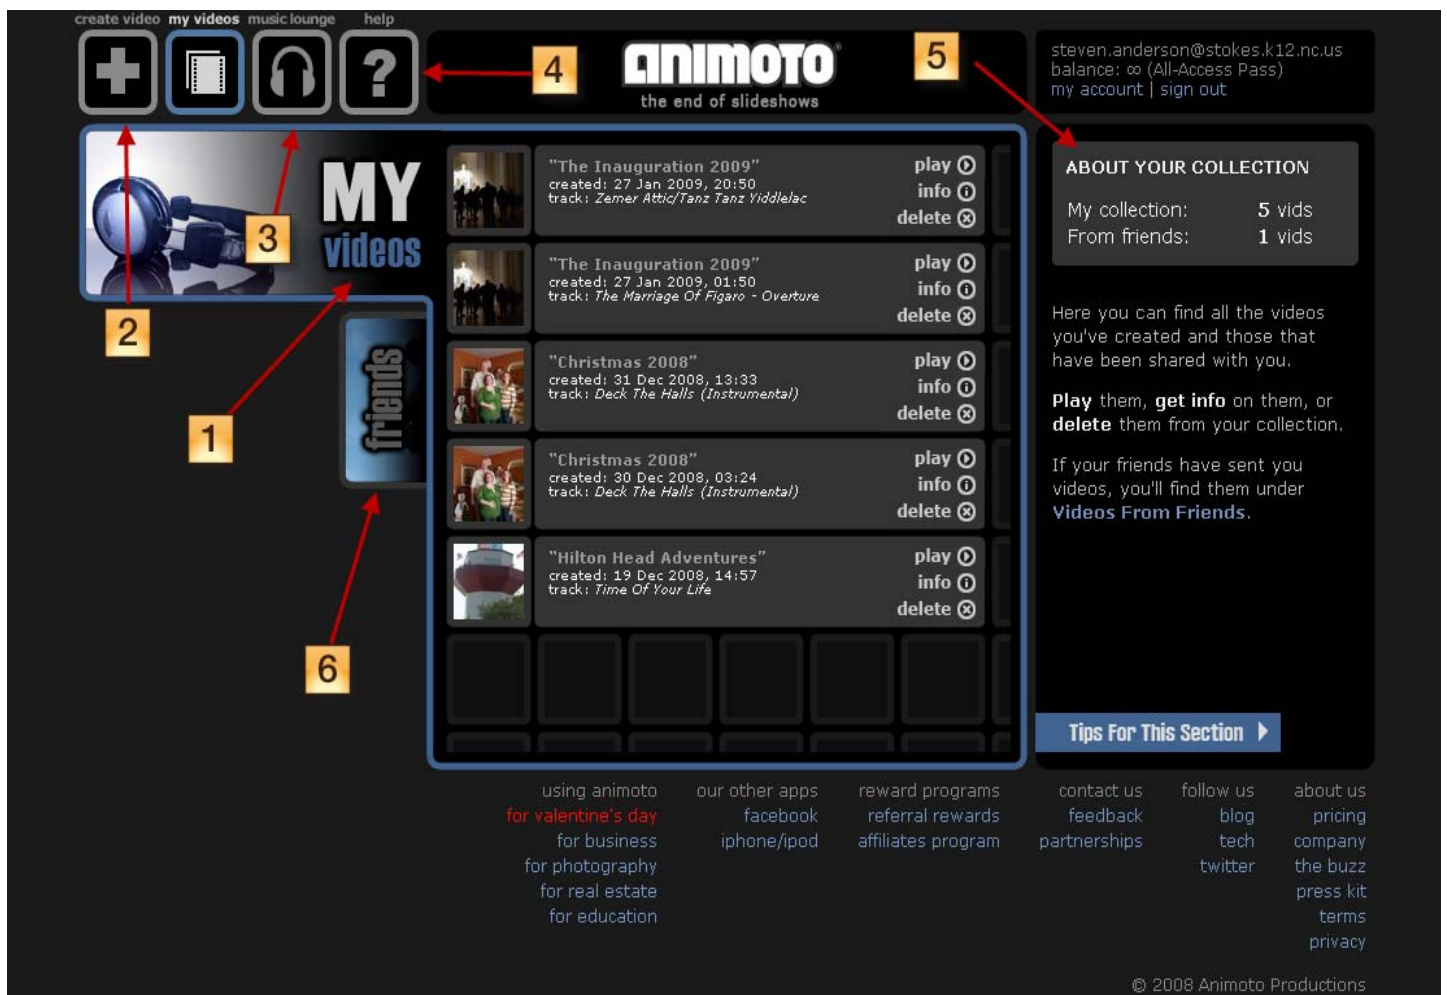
create video my videos music lounge help

4

animoto
the end of slideshows

5

steven.anderson@stokes.k12.nc.us
balance: ∞ (All-Access Pass)
my account | sign out

MY videos

3

2

friends

1

6

"The Inauguration 2009"
created: 27 Jan 2009, 20:50
track: Zemer Attic/Tanz Tanz Yiddlelac
play info delete

"The Inauguration 2009"
created: 27 Jan 2009, 01:50
track: The Marriage Of Figaro - Overture
play info delete

"Christmas 2008"
created: 31 Dec 2008, 13:33
track: Deck The Halls (Instrumental)
play info delete

"Christmas 2008"
created: 30 Dec 2008, 03:24
track: Deck The Halls (Instrumental)
play info delete

"Hilton Head Adventures"
created: 19 Dec 2008, 14:57
track: Time Of Your Life
play info delete

ABOUT YOUR COLLECTION

My collection: 5 vids
From friends: 1 vids

Here you can find all the videos you've created and those that have been shared with you.

Play them, get info on them, or delete them from your collection.

If your friends have sent you videos, you'll find them under Videos From Friends.

Tips For This Section

using animoto
for valentine's day
for business
for photography
for real estate
for education

our other apps
facebook
iphone/ipod

reward programs
referral rewards
affiliates program

contact us
feedback
partnerships

follow us
blog
tech
twitter

about us
pricing
company
the buzz
press kit
terms
privacy

© 2008 Animoto Productions